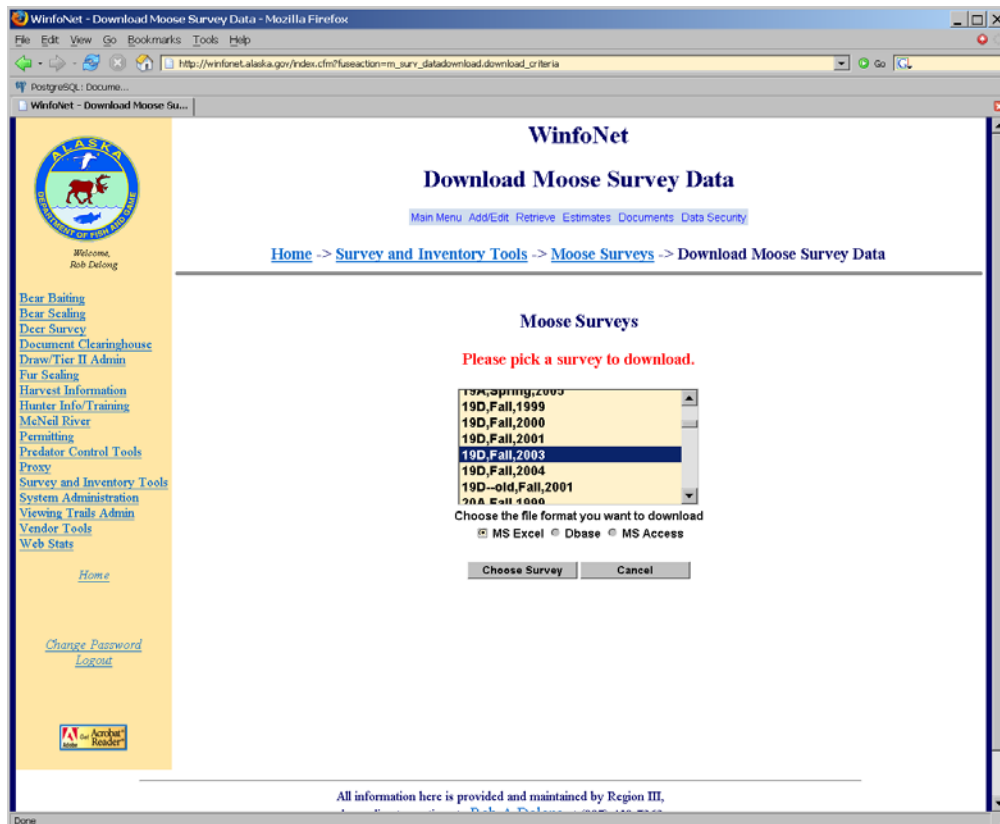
WinfoNet - Download Moose Survey Data - Mozilla Firefox

File Edit View Go Bookmarks Tools Help

http://winfonet.alaska.gov/index.cfm?fuseaction=m_surv_datadownload.download_criteria

Go

PostgreSQL: Docume...

WinfoNet - Download Moose Su...

ALASKA DEPARTMENT OF FISH AND GAME

Welcome, Rob DeLong

Bear Baiting
Bear Sealing
Deer Survey
Document Clearinghouse
Draw/Tier II Admin
Fur Sealing
Harvest Information
Hunter Info/Training
McNeil River
Permitting
Predator Control Tools
Proxy
Survey and Inventory Tools
System Administration
Viewing Trails Admin
Vendor Tools
Web Stats

Home

Change Password
Logout

Get Acrobat Reader

WinfoNet

Download Moose Survey Data

Main Menu Add/Edit Retrieve Estimates Documents Data Security

Home -> Survey and Inventory Tools -> Moose Surveys -> Download Moose Survey Data

Moose Surveys

Please pick a survey to download.

19A,Spring,2005
19D,Fall,1999
19D,Fall,2000
19D,Fall,2001
19D,Fall,2003
19D,Fall,2004
19D--old,Fall,2001
20A,Fall,1999

Choose the file format you want to download

MS Excel Dbase MS Access

Choose Survey Cancel

All information here is provided and maintained by Region III,

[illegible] Rob A. Delong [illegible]

Done